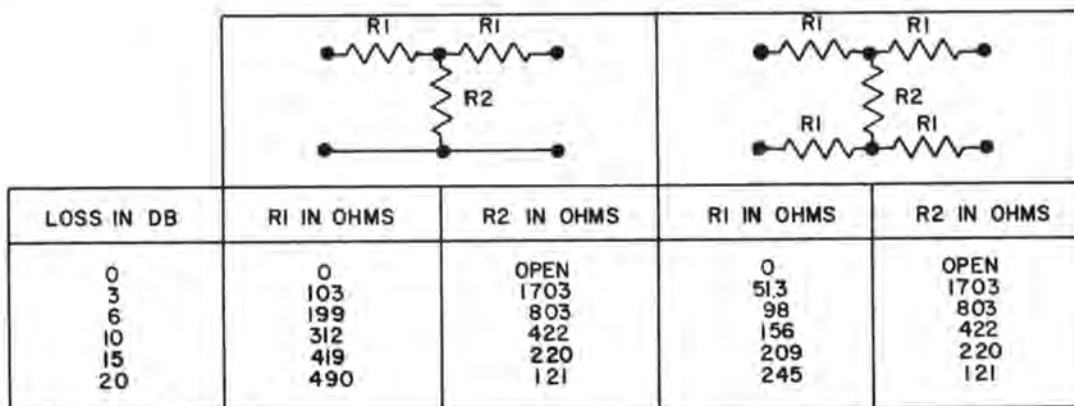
RI RI
R2

RI RI
R2
RI RI

| LOSS IN DB | RI IN OHMS | R2 IN OHMS | RI IN OHMS | R2 IN OHMS |
|---|---|---|---|---|
| 0 | 0 | OPEN | 0 | OPEN |
| 3 | 103 | 1703 | 51.3 | 1703 |
| 6 | 199 | 803 | 98 | 803 |
| 10 | 312 | 422 | 156 | 422 |
| 15 | 419 | 220 | 209 | 220 |
| 20 | 490 | 121 | 245 | 121 |